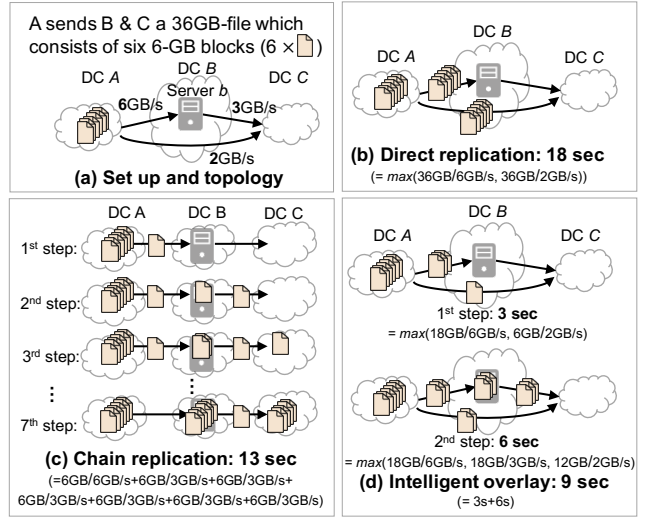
A sends B & C a 36GB-file which consists of six 6-GB blocks (6 ×▯)

DC *A*

DC *B*

Server *b*

DC *C*

**6**GB/s

**3**GB/s

**2**GB/s

**(a) Set up and topology**

DC *A*

DC *B*

DC *C*

**(b) Direct replication: 18 sec**

(= *max*(36GB/6GB/s, 36GB/2GB/s))

DC A

DC B

DC C

1$^{st}$ step:

2$^{nd}$ step:

3$^{rd}$ step:

⋮

⋮

7$^{th}$ step:

**(c) Chain replication: 13 sec**

(=6GB/6GB/s+6GB/3GB/s+6GB/3GB/s+ 6GB/3GB/s+6GB/3GB/s+6GB/3GB/s+6GB/3GB/s)

DC *A*

DC *B*

DC *C*

1$^{st}$ step: **3 sec**

= *max*(18GB/6GB/s, 6GB/2GB/s)

2$^{nd}$ step: **6 sec**

= *max*(18GB/6GB/s, 18GB/3GB/s, 12GB/2GB/s)

**(d) Intelligent overlay: 9 sec**

(= 3s+6s)